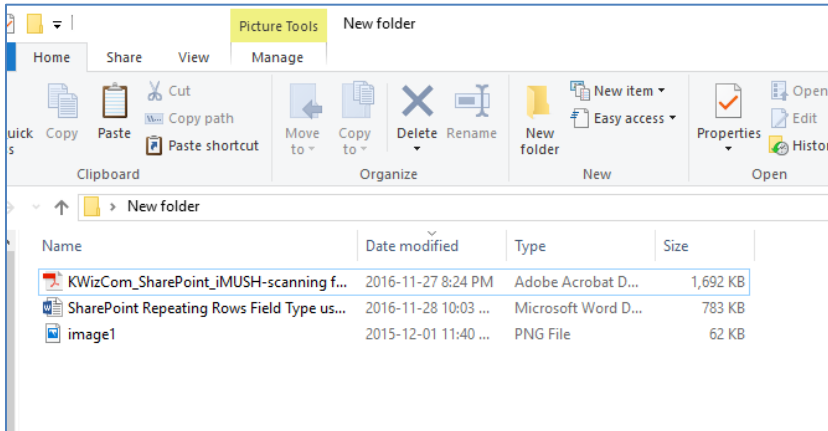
Picture Tools New folder

Home Share View Manage

uick s Copy Paste Cut Copy path Paste shortcut
Clipboard

Move to Copy to Delete Rename
Organize

New folder New item Easy access
New

Properties Open Edit Histor
Open

New folder

| Name | Date modified | Type | Size |
|---|---|---|---|
| KWizCom_SharePoint_iMUSH-scanning f... | 2016-11-27 8:24 PM | Adobe Acrobat D... | 1,692 KB |
| SharePoint Repeating Rows Field Type us... | 2016-11-28 10:03 ... | Microsoft Word D... | 783 KB |
| image1 | 2015-12-01 11:40 ... | PNG File | 62 KB |